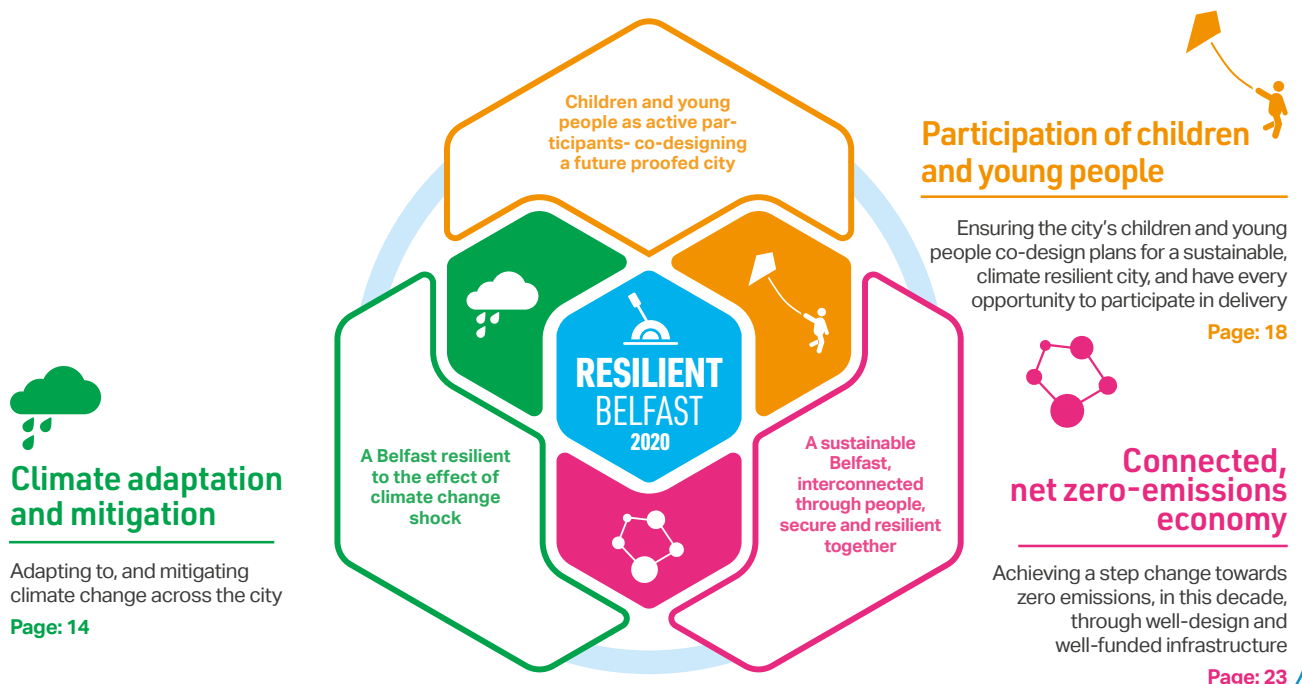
Children and young people as active participants- co-designing a future proofed city

Participation of children and young people

Ensuring the city's children and young people co-design plans for a sustainable, climate resilient city, and have every opportunity to participate in delivery

Page: 18

RESILIENT BELFAST 2020

A Belfast resilient to the effect of climate change shock

A sustainable Belfast, interconnected through people, secure and resilient together

Climate adaptation and mitigation

Adapting to, and mitigating climate change across the city

Page: 14

Connected, net zero-emissions economy

Achieving a step change towards zero emissions, in this decade, through well-design and well-funded infrastructure

Page: 23